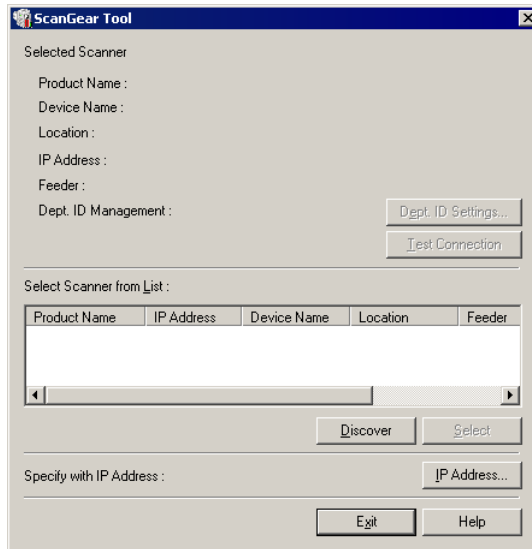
ScanGear Tool

Selected Scanner

Product Name :

Device Name :

Location :

IP Address :

Feeder :

Dept. ID Management :

Dept. ID Settings...

Test Connection

Select Scanner from List :

| Product Name | IP Address | Device Name | Location | Feeder |
|---|---|---|---|---|

Discover

Select

Specify with IP Address :

IP Address...

Exit

Help